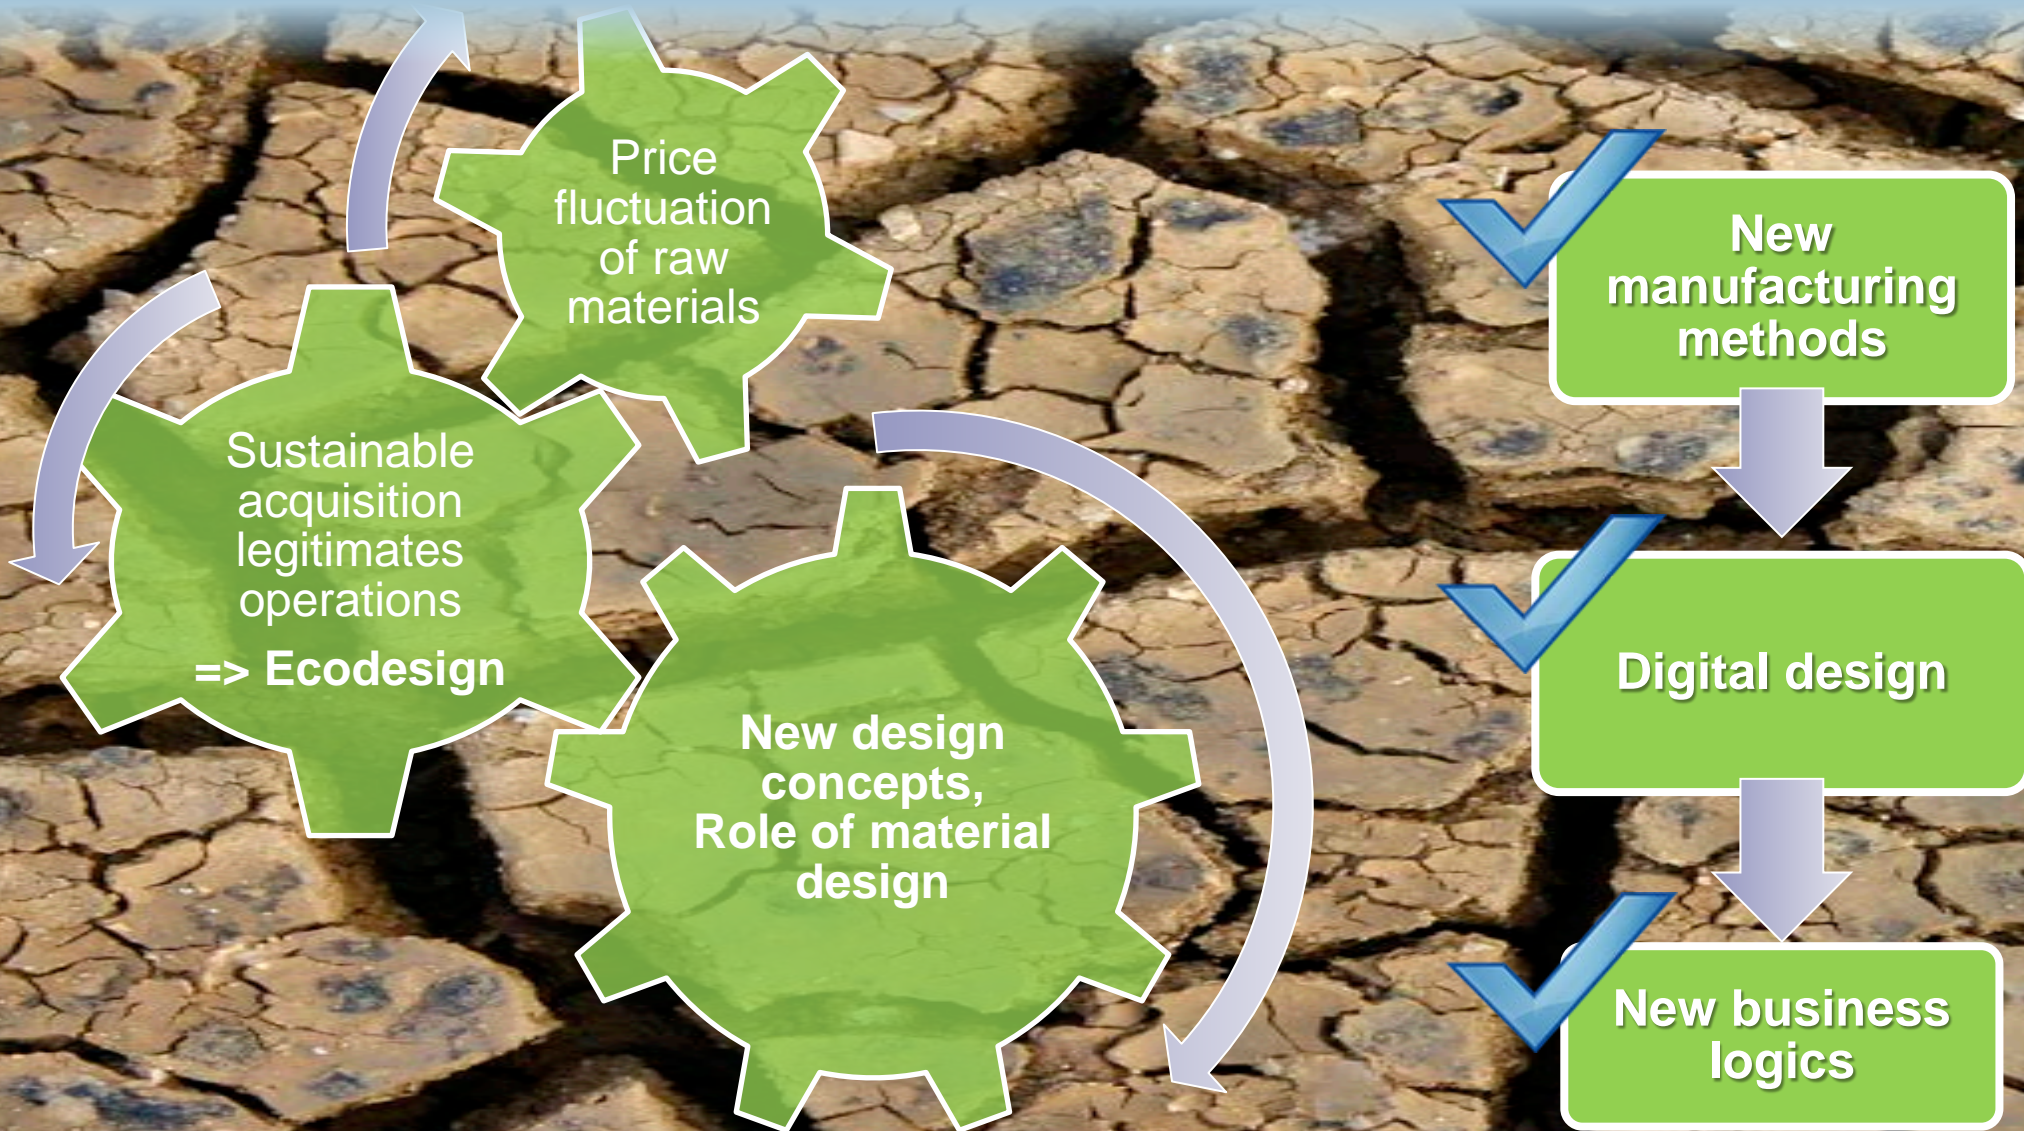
Price fluctuation of raw materials

Sustainable acquisition legitimates operations
=> Ecodesign

New design concepts, Role of material design

New manufacturing methods

Digital design

New business logics